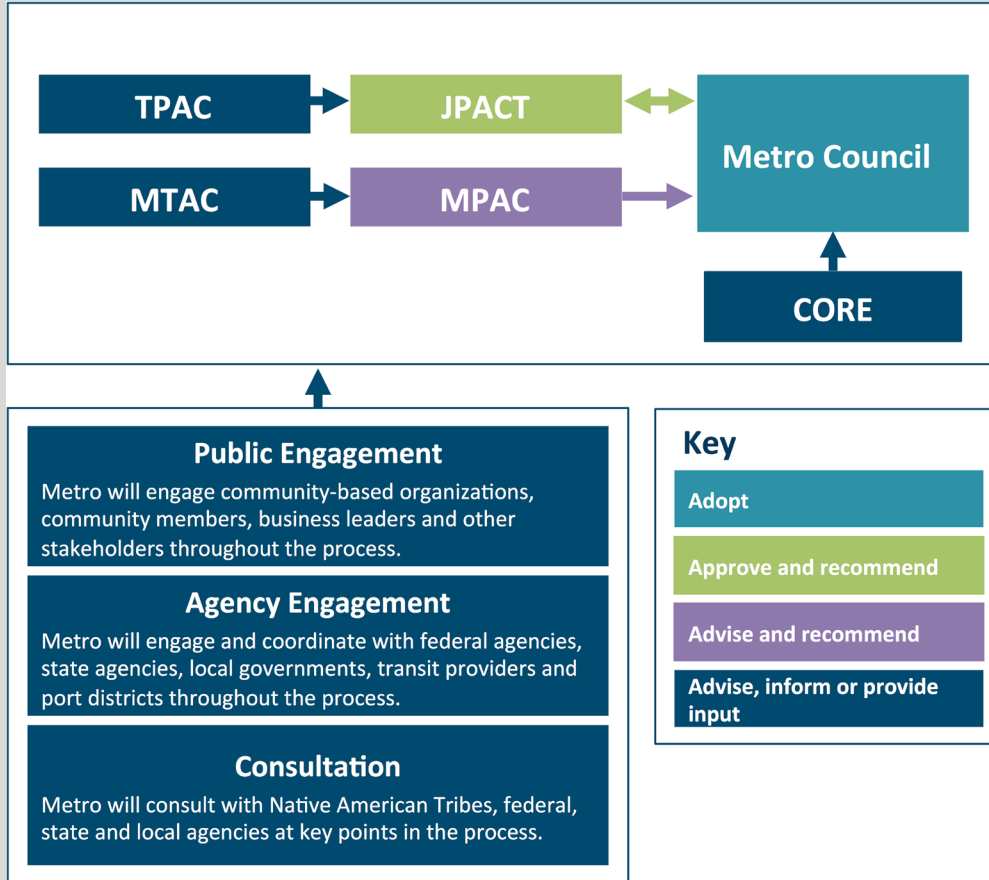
TPAC

JPACT

Metro Council

MTAC

MPAC

CORE

Public Engagement

Metro will engage community-based organizations, community members, business leaders and other stakeholders throughout the process.

Agency Engagement

Metro will engage and coordinate with federal agencies, state agencies, local governments, transit providers and port districts throughout the process.

Consultation

Metro will consult with Native American Tribes, federal, state and local agencies at key points in the process.

Key

Adopt

Approve and recommend

Advise and recommend

Advise, inform or provide input